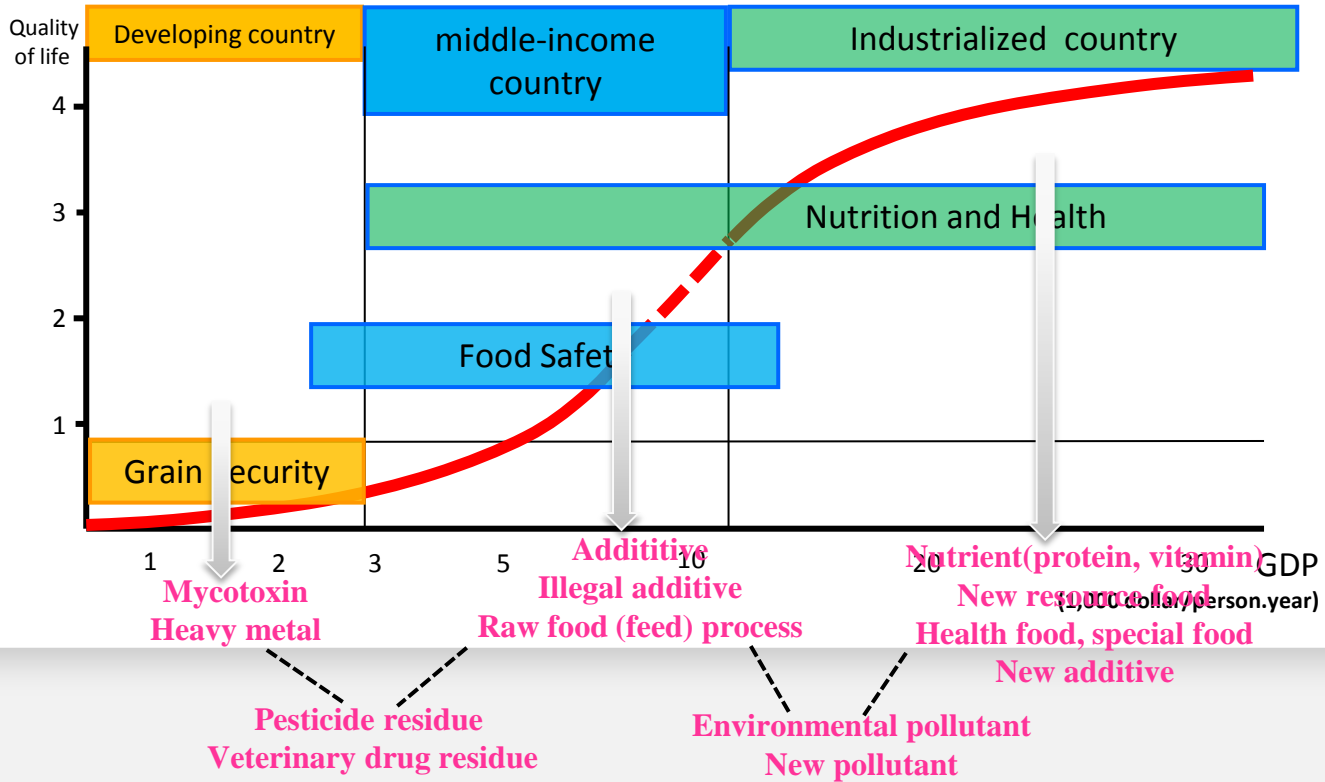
Quality of life

Developing country

middle-income country

Industrialized country

4

3

Nutrition and Health

2

Food Safety

1

Grain Security

1

2

3

5

10

20

30

GDP (1,000 dollar/person.year)

Mycotoxin
Heavy metal

Addititive
Illegal additive
Raw food (feed) process

Nutrient(protein, vitamin)
New resource food
Health food, special food
New additive

Pesticide residue
Veterinary drug residue

Environmental pollutant
New pollutant